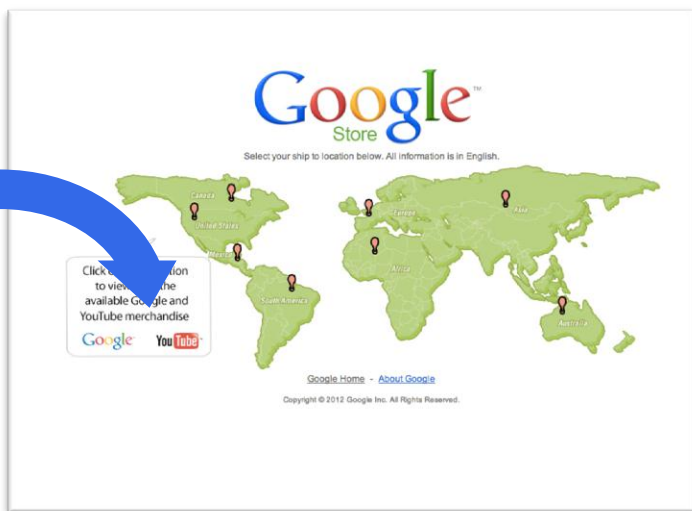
Google™
Store

Select your ship to location below. All information is in English.

Canada
United States
Mexico
South America
Europe
Africa
Asia
Australia

Click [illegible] tion to view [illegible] the available Go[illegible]gle and YouTube merchandise

Google YouTube

Google Home - About Google

Copyright © 2012 Google Inc. All Rights Reserved.